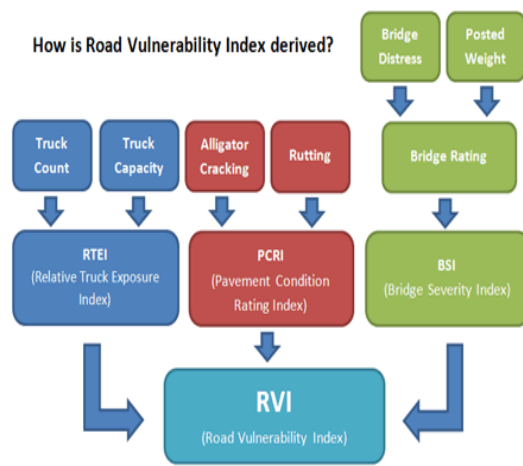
How is Road Vulnerability Index derived?

Bridge Distress

Posted Weight

Bridge Rating

Truck Count

Truck Capacity

Alligator Cracking

Rutting

RTEI
(Relative Truck Exposure Index)

PCRI
(Pavement Condition Rating Index)

BSI
(Bridge Severity Index)

RVI
(Road Vulnerability Index)